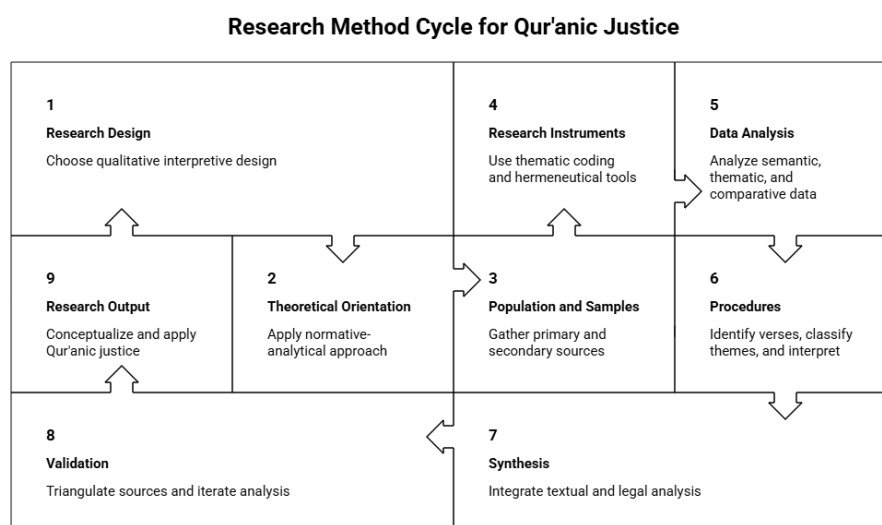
Research Method Cycle for Qur'anic Justice

1
Research Design
Choose qualitative interpretive design

4
Research Instruments
Use thematic coding and hermeneutical tools

5
Data Analysis
Analyze semantic, thematic, and comparative data

9
Research Output
Conceptualize and apply Qur'anic justice

2
Theoretical Orientation
Apply normative-analytical approach

3
Population and Samples
Gather primary and secondary sources

6
Procedures
Identify verses, classify themes, and interpret

8
Validation
Triangulate sources and iterate analysis

7
Synthesis
Integrate textual and legal analysis